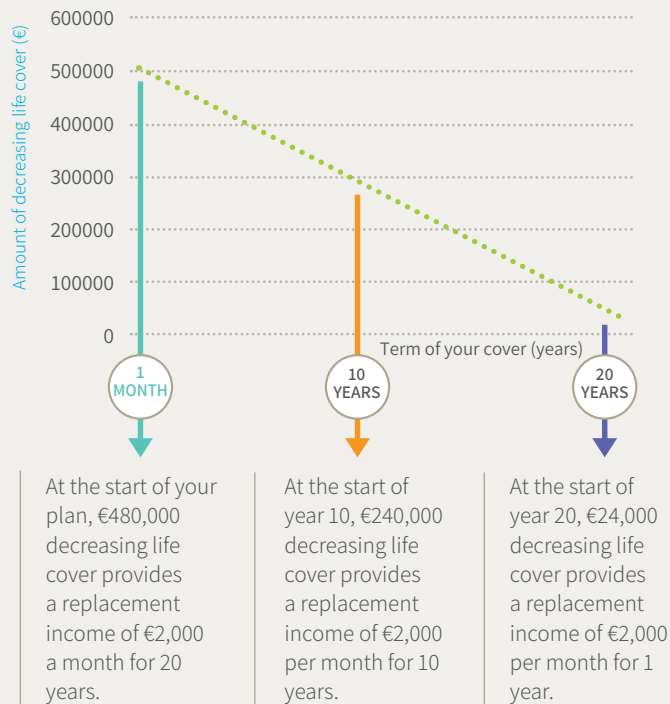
600000
500000
400000
300000
200000
100000
0

Amount of decreasing life cover (€)

Term of your cover (years)

1 MONTH

10 YEARS

20 YEARS

At the start of your plan, €480,000 decreasing life cover provides a replacement income of €2,000 a month for 20 years.

At the start of year 10, €240,000 decreasing life cover provides a replacement income of €2,000 per month for 10 years.

At the start of year 20, €24,000 decreasing life cover provides a replacement income of €2,000 per month for 1 year.